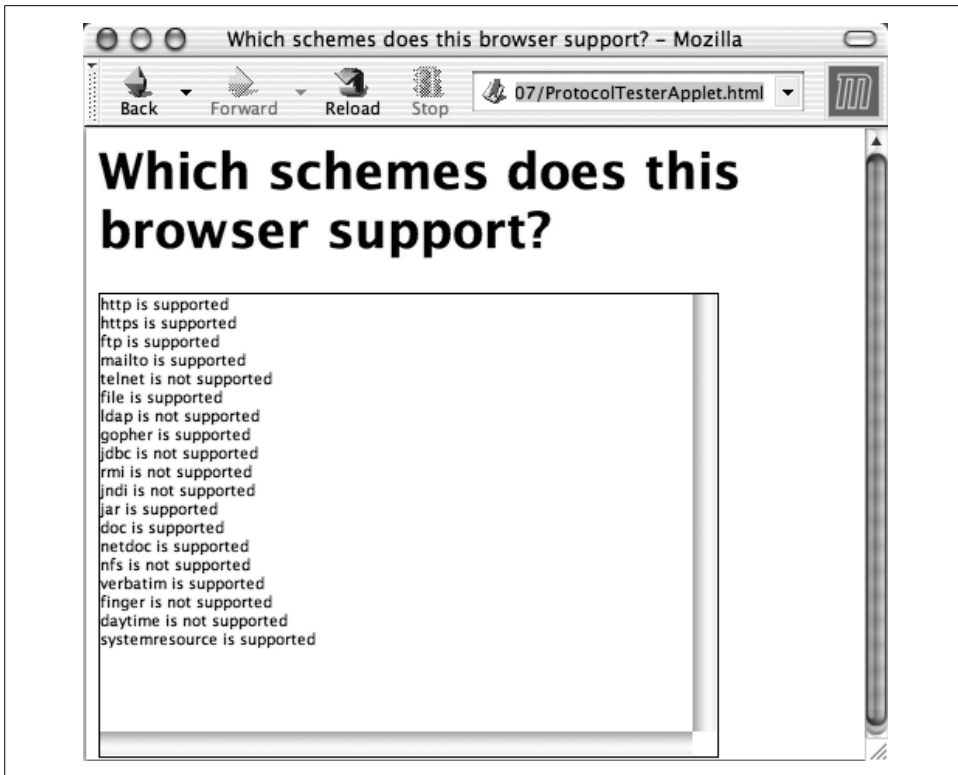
Which schemes does this browser support? - Mozilla

Back Forward Reload Stop 07/ProtocolTesterApplet.html

# Which schemes does this browser support?

http is supported
https is supported
ftp is supported
mailto is supported
telnet is not supported
file is supported
ldap is not supported
gopher is supported
jdbc is not supported
rmi is not supported
jndi is not supported
jar is supported
doc is supported
netdoc is supported
nfs is not supported
verbatim is supported
finger is not supported
daytime is not supported
systemresource is supported